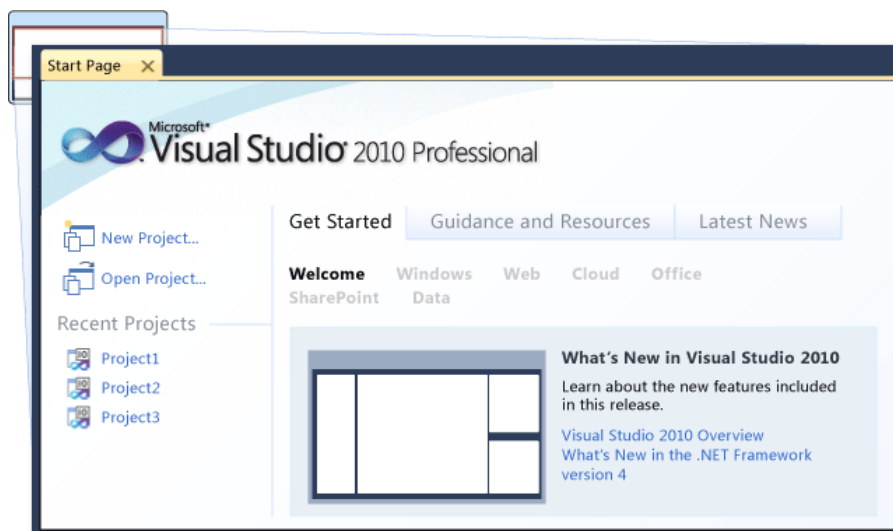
Start Page ✕

Microsoft® Visual Studio® 2010 Professional

New Project...

Open Project...

Recent Projects

Project1

Project2

Project3

Get Started | Guidance and Resources | Latest News

Welcome Windows Web Cloud Office SharePoint Data

What's New in Visual Studio 2010

Learn about the new features included in this release.

Visual Studio 2010 Overview

What's New in the .NET Framework version 4